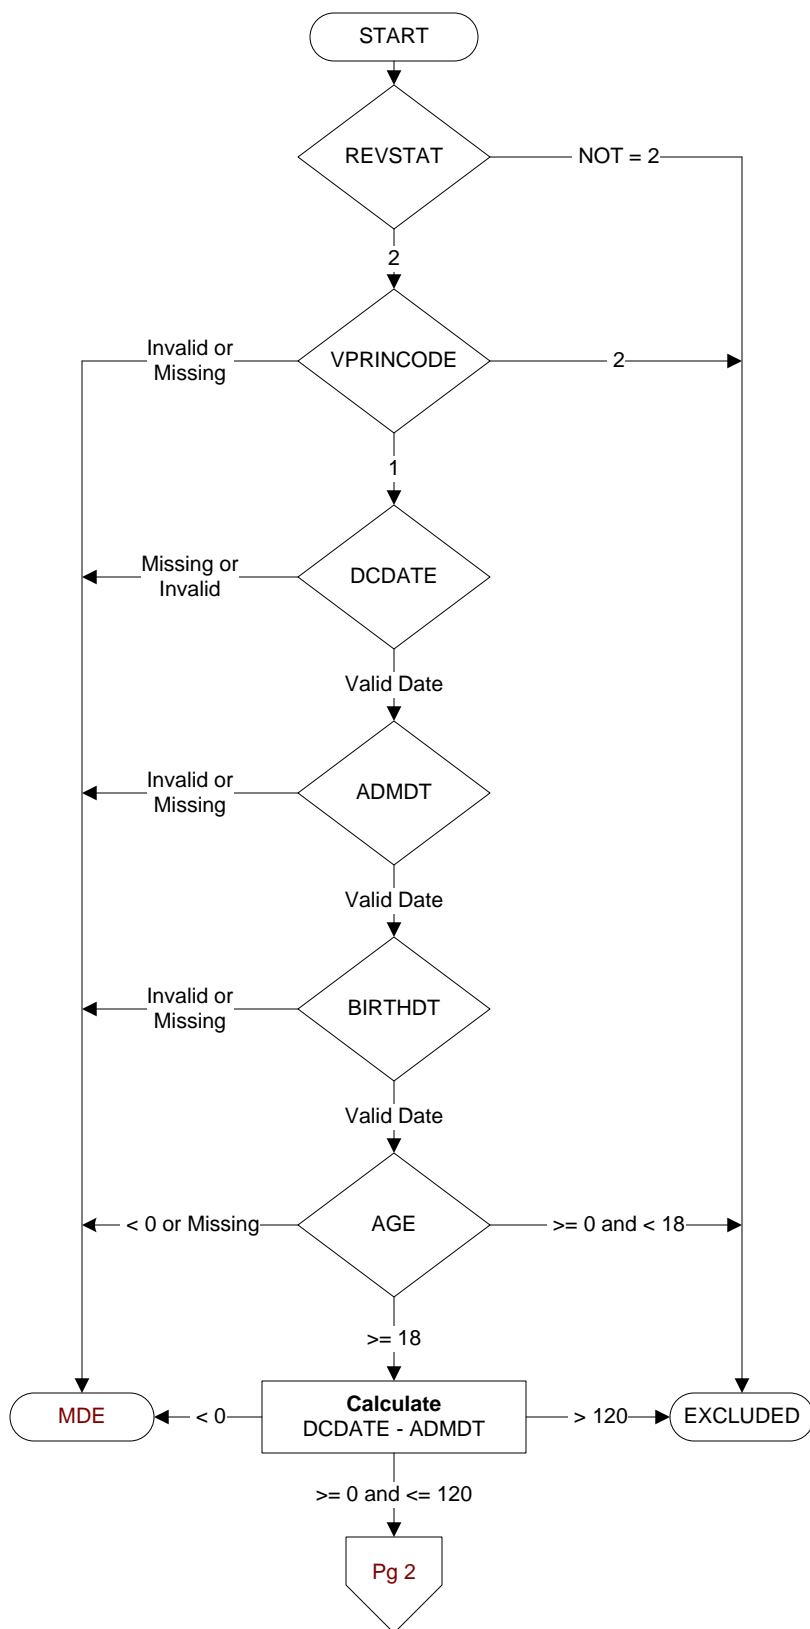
START

REVSTAT

NOT = 2

2

Invalid or Missing

VPRINCODE

2

1

Missing or Invalid

DCDATE

Valid Date

Invalid or Missing

ADMDT

Valid Date

Invalid or Missing

BIRTHDT

Valid Date

< 0 or Missing

AGE

>= 0 and < 18

>= 18

MDE

< 0

**Calculate**
DCDATE - ADMDT

> 120

EXCLUDED

>= 0 and <= 120

Pg 2